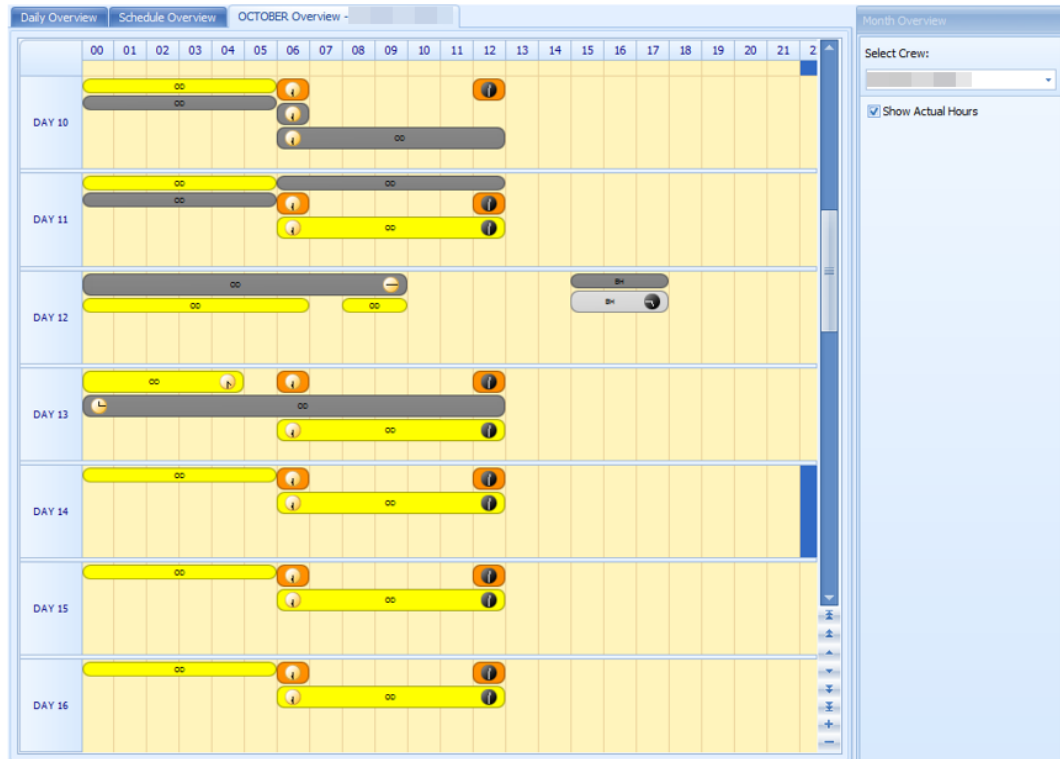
Daily Overview | Schedule Overview | OCTOBER Overview - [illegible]

| | 00 | 01 | 02 | 03 | 04 | 05 | 06 | 07 | 08 | 09 | 10 | 11 | 12 | 13 | 14 | 15 | 16 | 17 | 18 | 19 | 20 | 21 | 2 |
|---|---|---|---|---|---|---|---|---|---|---|---|---|---|---|---|---|---|---|---|---|---|---|---|
| DAY 10 | | | | | | | | | | | | | | | | | | | | | | | |
| DAY 11 | | | | | | | | | | | | | | | | | | | | | | | |
| DAY 12 | | | | | | | | | | | | | | | | | | | | | | | |
| DAY 13 | | | | | | | | | | | | | | | | | | | | | | | |
| DAY 14 | | | | | | | | | | | | | | | | | | | | | | | |
| DAY 15 | | | | | | | | | | | | | | | | | | | | | | | |
| DAY 16 | | | | | | | | | | | | | | | | | | | | | | | |

Month Overview

Select Crew:

Show Actual Hours